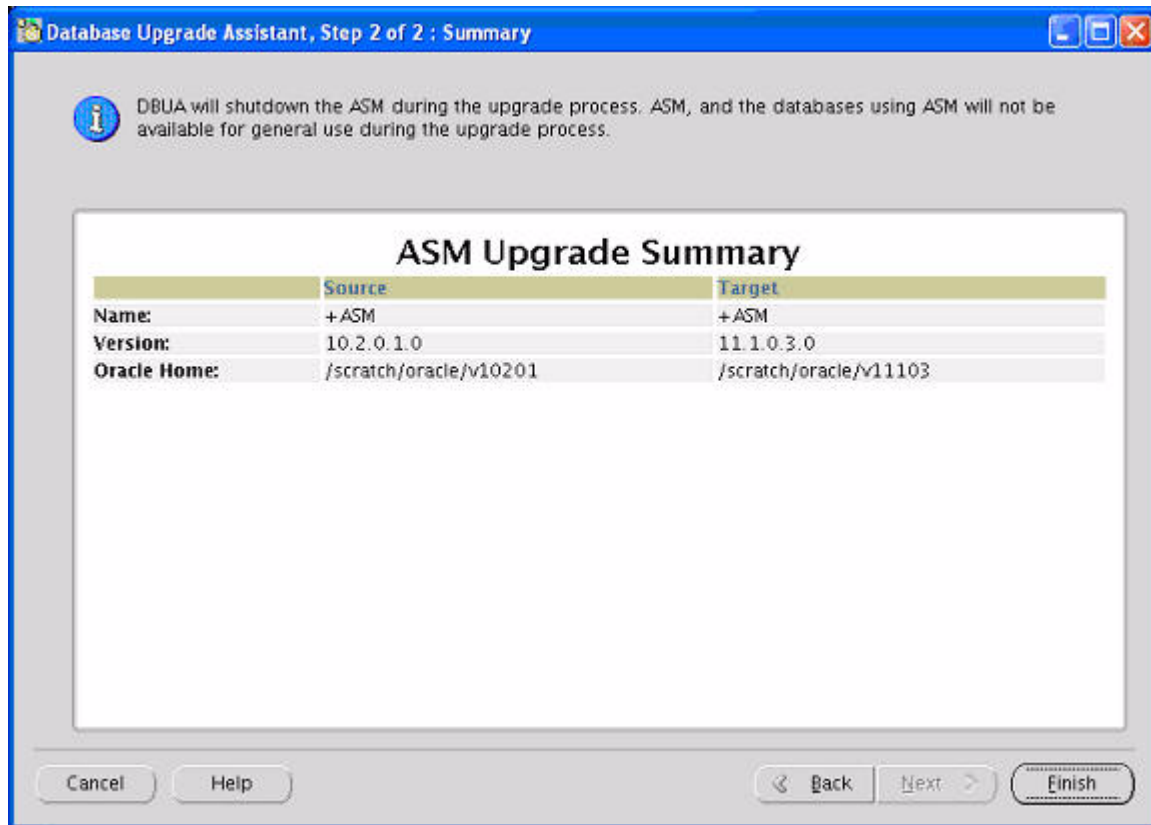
Database Upgrade Assistant, Step 2 of 2 : Summary

DBUA will shutdown the ASM during the upgrade process. ASM, and the databases using ASM will not be available for general use during the upgrade process.

ASM Upgrade Summary

| | Source | Target |
|---|---|---|
| Name: | +ASM | +ASM |
| Version: | 10.2.0.1.0 | 11.1.0.3.0 |
| Oracle Home: | /scratch/oracle/v10201 | /scratch/oracle/v11103 |

Cancel Help Back Next Finish